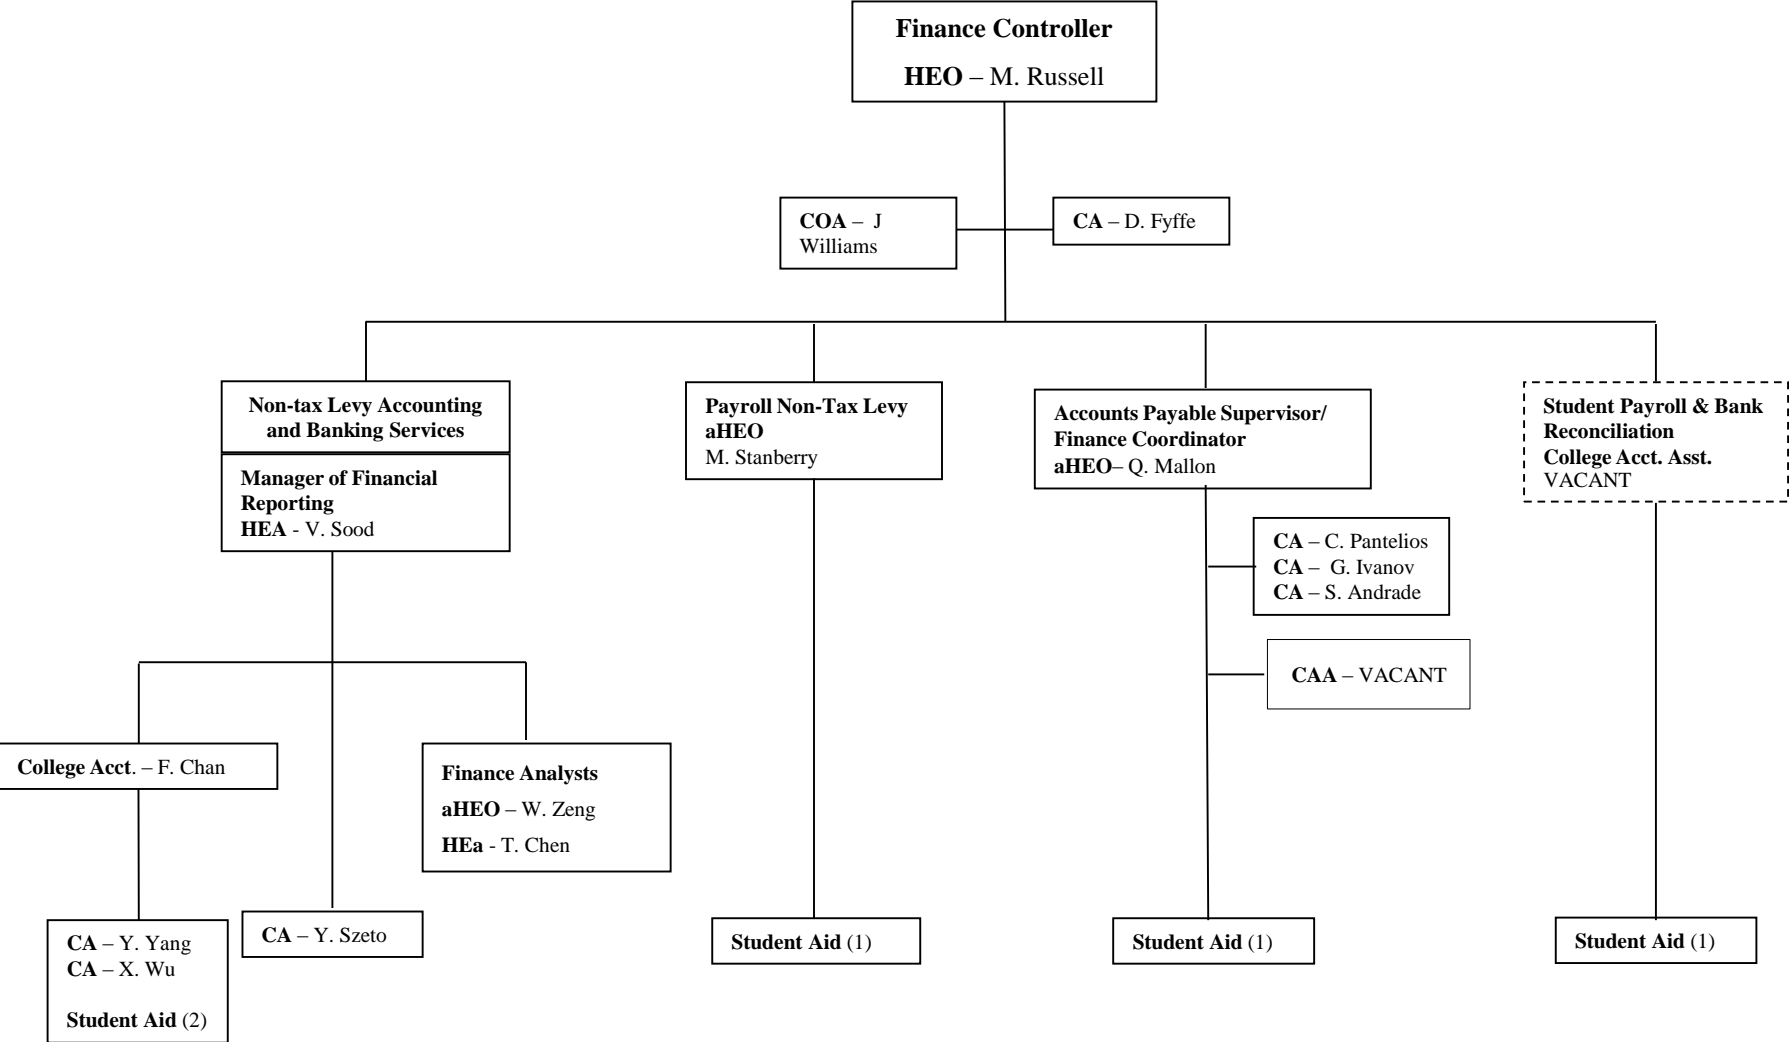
Finance Controller

HEO – M. Russell

COA – J Williams

CA – D. Fyffe

Non-tax Levy Accounting and Banking Services

Manager of Financial Reporting
HEA - V. Sood

College Acct. – F. Chan

CA – Y. Yang
CA – X. Wu

Student Aid (2)

CA – Y. Szeto

Finance Analysts

aHEO – W. Zeng

HEa - T. Chen

Payroll Non-Tax Levy
aHEO
M. Stanberry

Student Aid (1)

Accounts Payable Supervisor/ Finance Coordinator
aHEO– Q. Mallon

CA – C. Pantelios
CA – G. Ivanov
CA – S. Andrade

CAA – VACANT

Student Aid (1)

Student Payroll & Bank Reconciliation
College Acct. Asst.
VACANT

Student Aid (1)